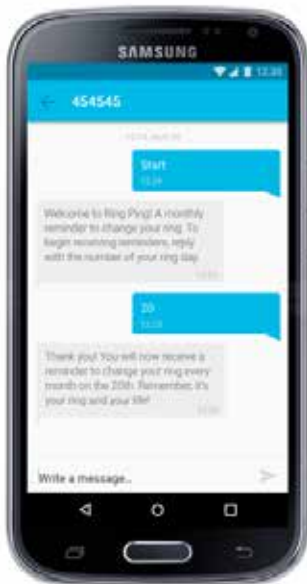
SAMSUNG

12:30

454545

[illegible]

Start
12:24

Welcome to Ring Ping! A monthly reminder to change your ring. To begin receiving reminders, reply with the number of your ring day.
12:25

20
12:28

Thank you! You will now receive a reminder to change your ring every month on the 20th. Remember, it's your ring and your life!
12:30

Write a message..